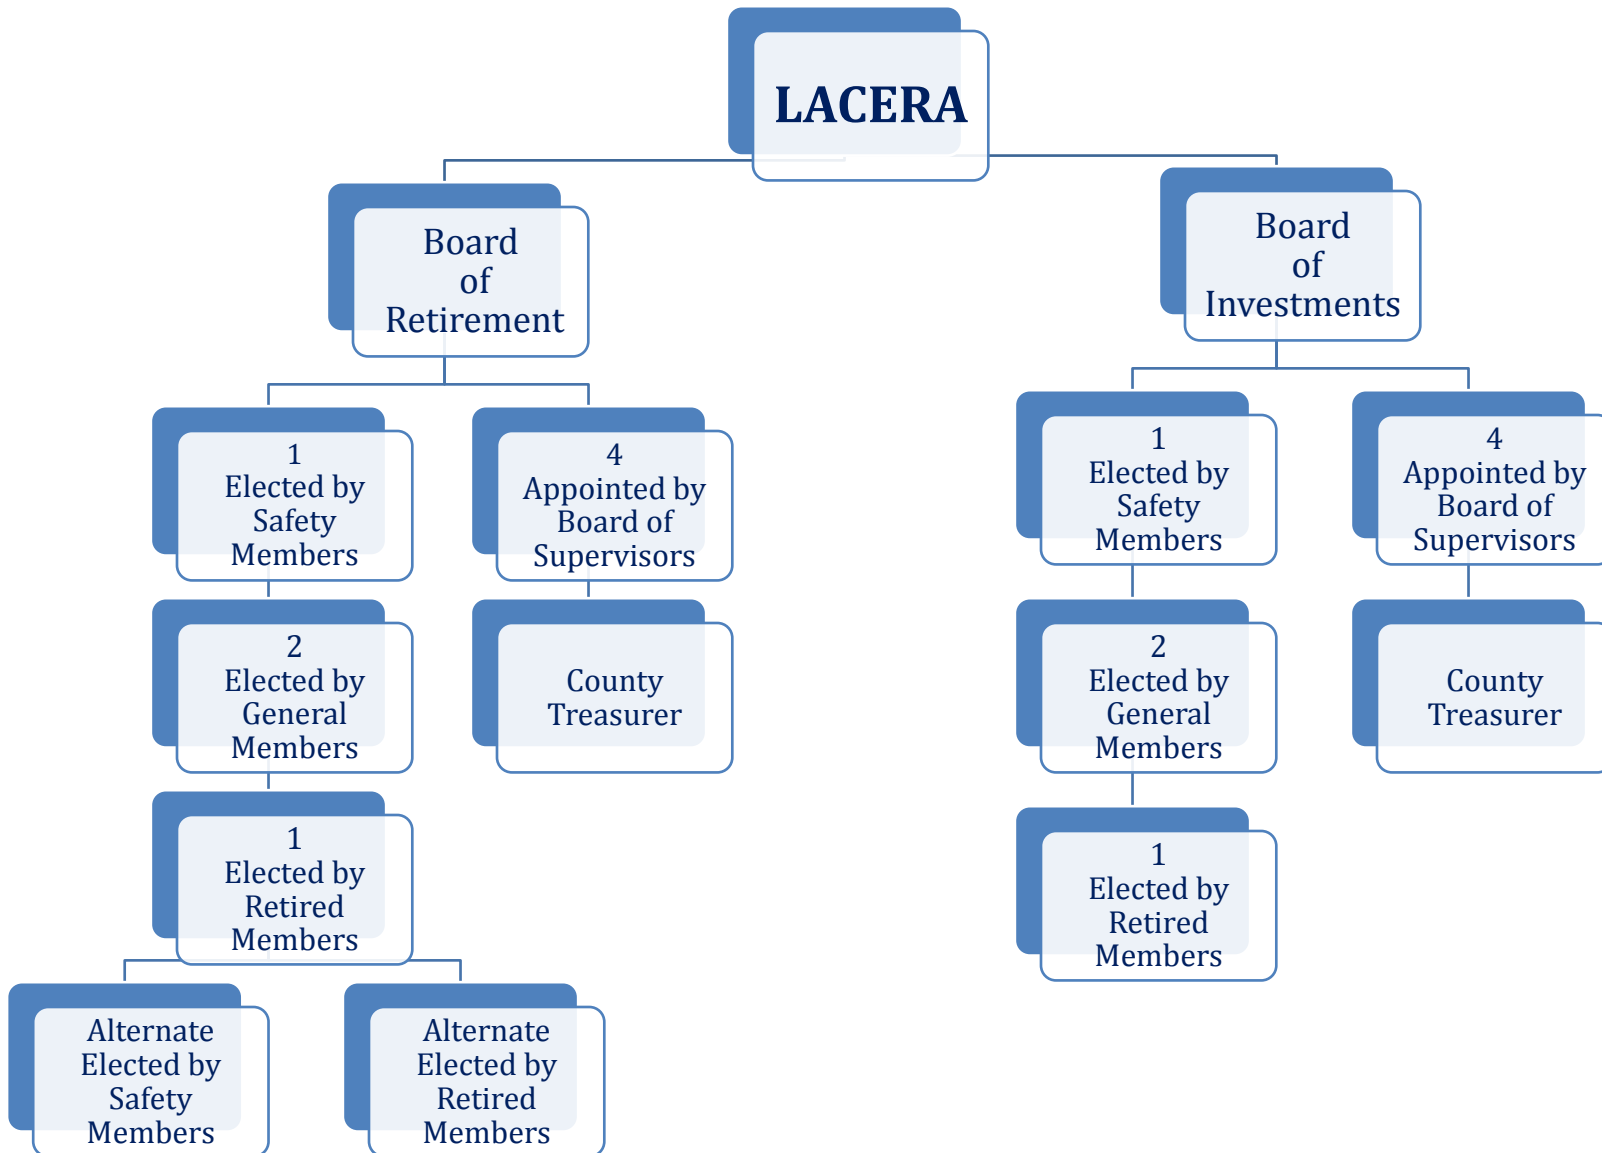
LACERA

Board of Retirement

1 Elected by Safety Members

2 Elected by General Members

1 Elected by Retired Members

Alternate Elected by Safety Members

Alternate Elected by Retired Members

4 Appointed by Board of Supervisors

County Treasurer

Board of Investments

1 Elected by Safety Members

2 Elected by General Members

1 Elected by Retired Members

4 Appointed by Board of Supervisors

County Treasurer